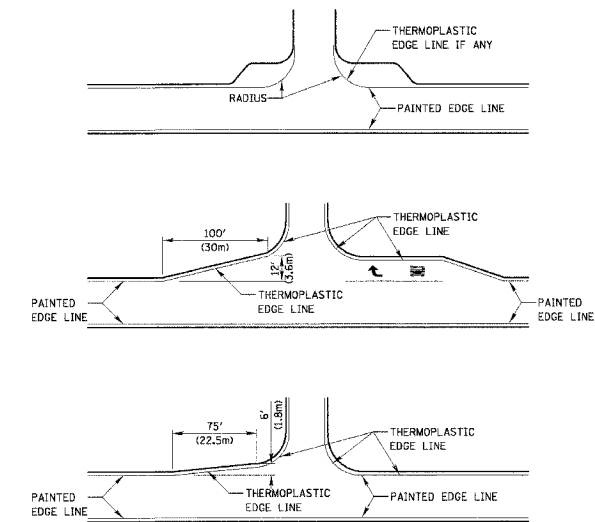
THERMOPLASTIC EDGE LINE IF ANY

RADIUS

PAINTED EDGE LINE

100'
(30m)

THERMOPLASTIC EDGE LINE

12'
(3.6m)

THERMOPLASTIC EDGE LINE

PAINTED EDGE LINE

PAINTED EDGE LINE

75'
(22.5m)

6'
(1.8m)

THERMOPLASTIC EDGE LINE

THERMOPLASTIC EDGE LINE

PAINTED EDGE LINE

PAINTED EDGE LINE